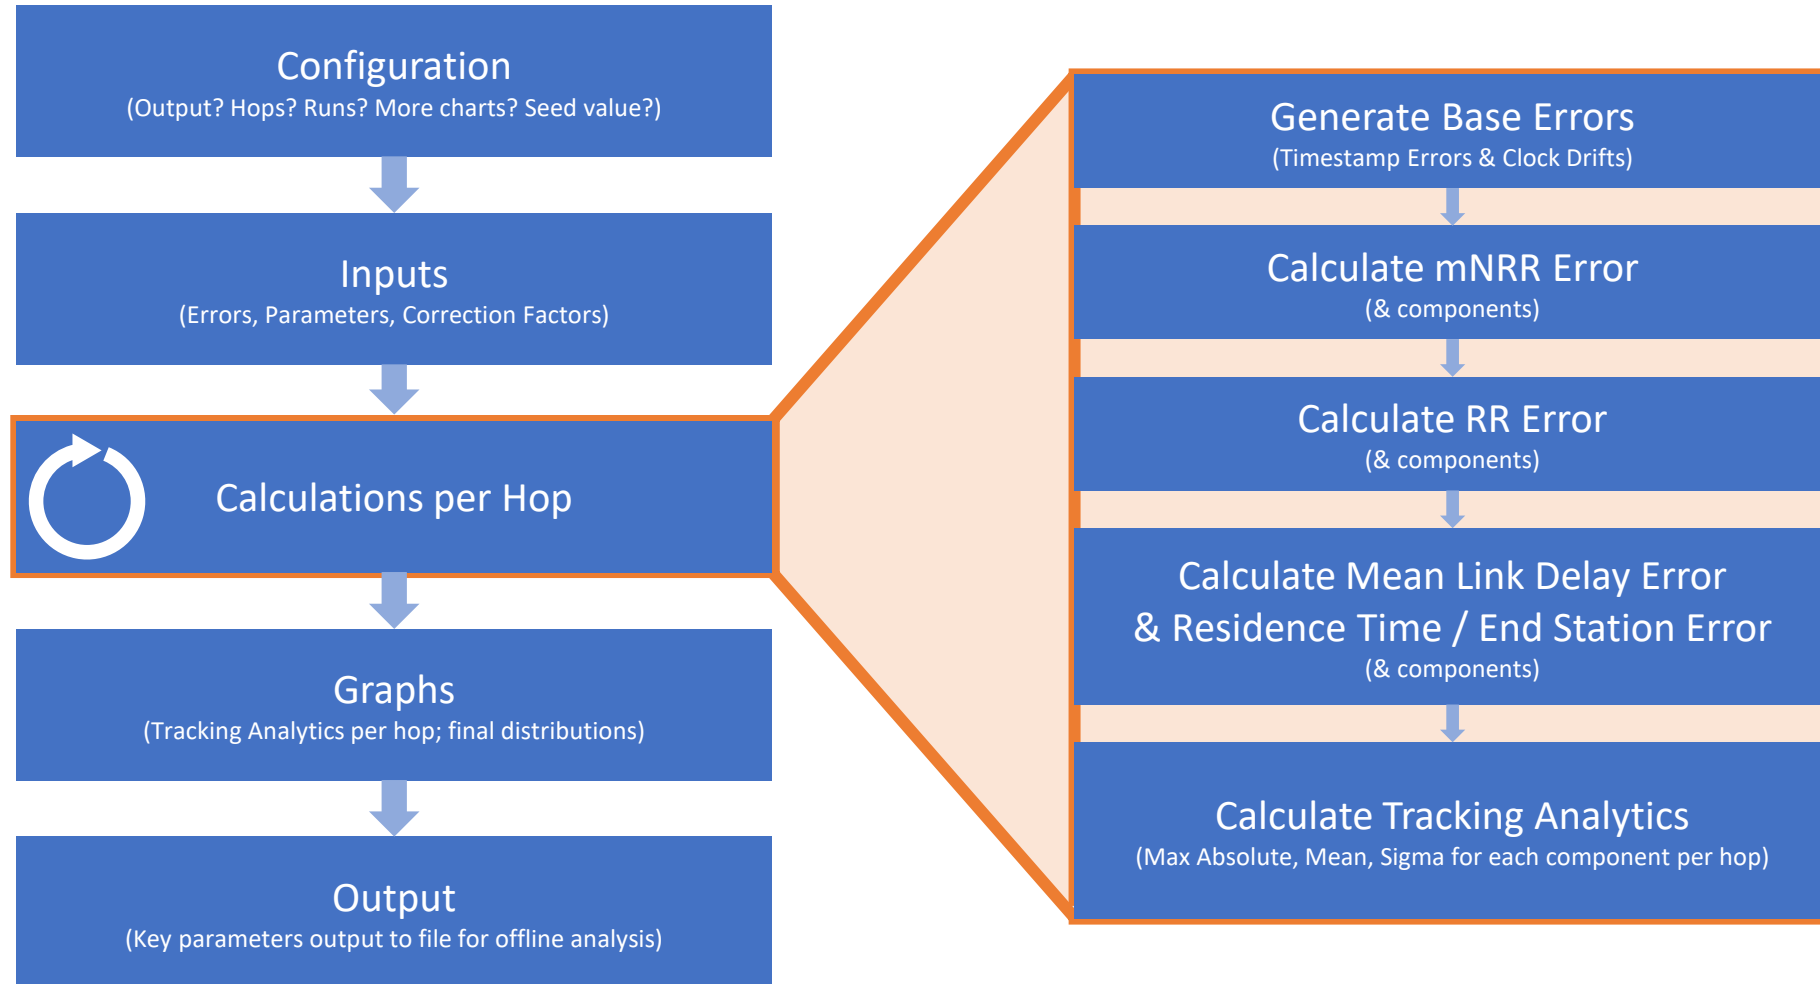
Configuration
(Output? Hops? Runs? More charts? Seed value?)

Inputs
(Errors, Parameters, Correction Factors)

Calculations per Hop

Graphs
(Tracking Analytics per hop; final distributions)

Output
(Key parameters output to file for offline analysis)

Generate Base Errors
(Timestamp Errors & Clock Drifts)

Calculate mNRR Error
(& components)

Calculate RR Error
(& components)

Calculate Mean Link Delay Error
& Residence Time / End Station Error
(& components)

Calculate Tracking Analytics
(Max Absolute, Mean, Sigma for each component per hop)